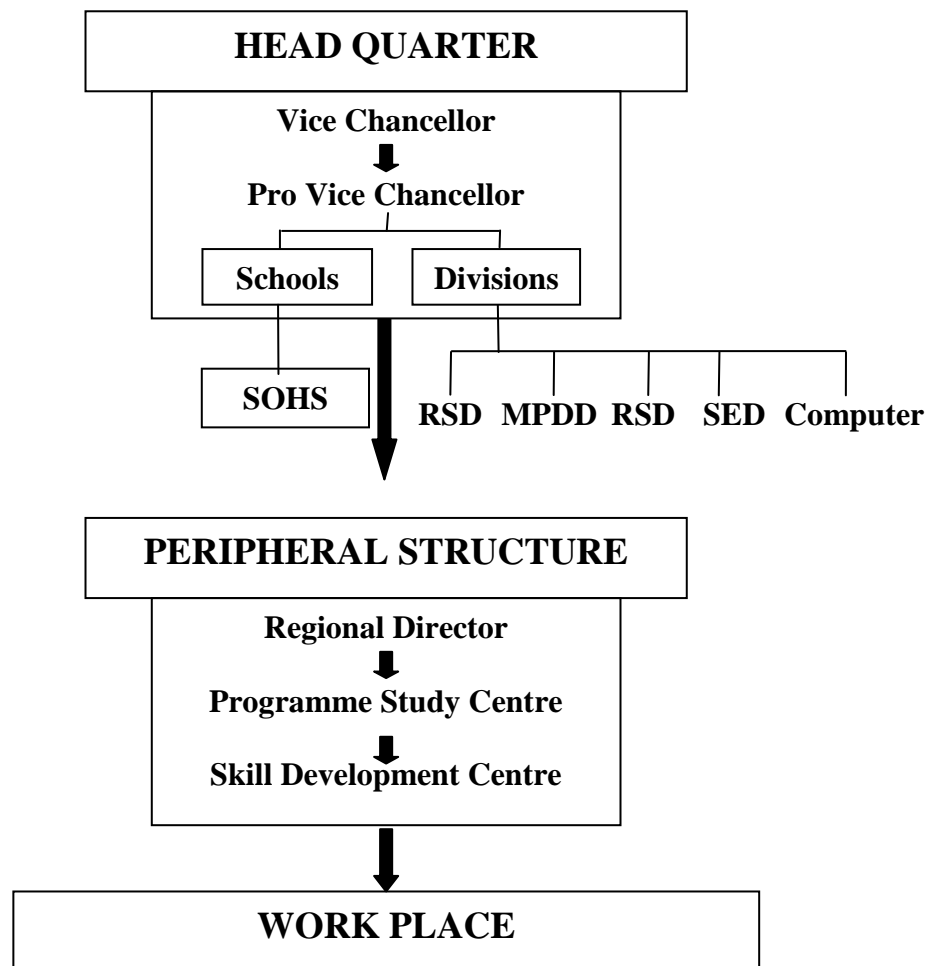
HEAD QUARTER

Vice Chancellor

Pro Vice Chancellor

Schools

Divisions

SOHS

RSD MPDD RSD SED Computer

PERIPHERAL STRUCTURE

Regional Director

Programme Study Centre

Skill Development Centre

WORK PLACE